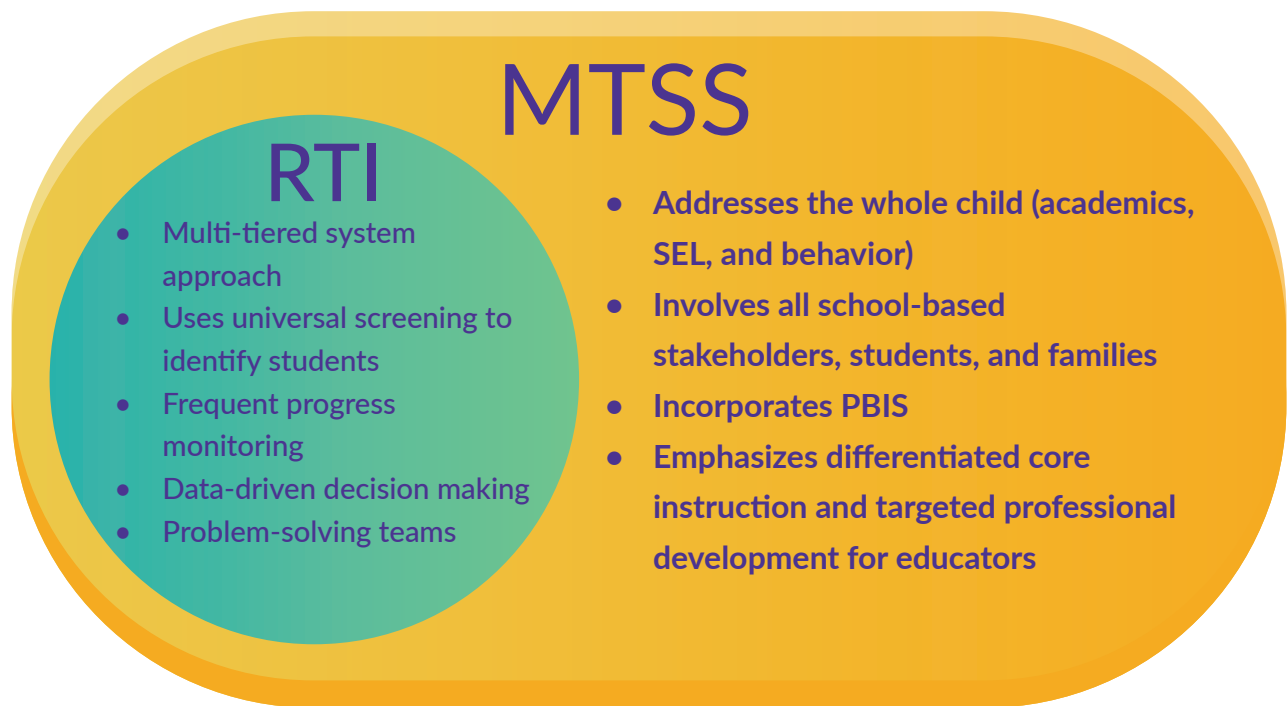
MTSS

RTI

- Multi-tiered system approach
- Uses universal screening to identify students
- Frequent progress monitoring
- Data-driven decision making
- Problem-solving teams

- Addresses the whole child (academics, SEL, and behavior)
- Involves all school-based stakeholders, students, and families
- Incorporates PBIS
- Emphasizes differentiated core instruction and targeted professional development for educators